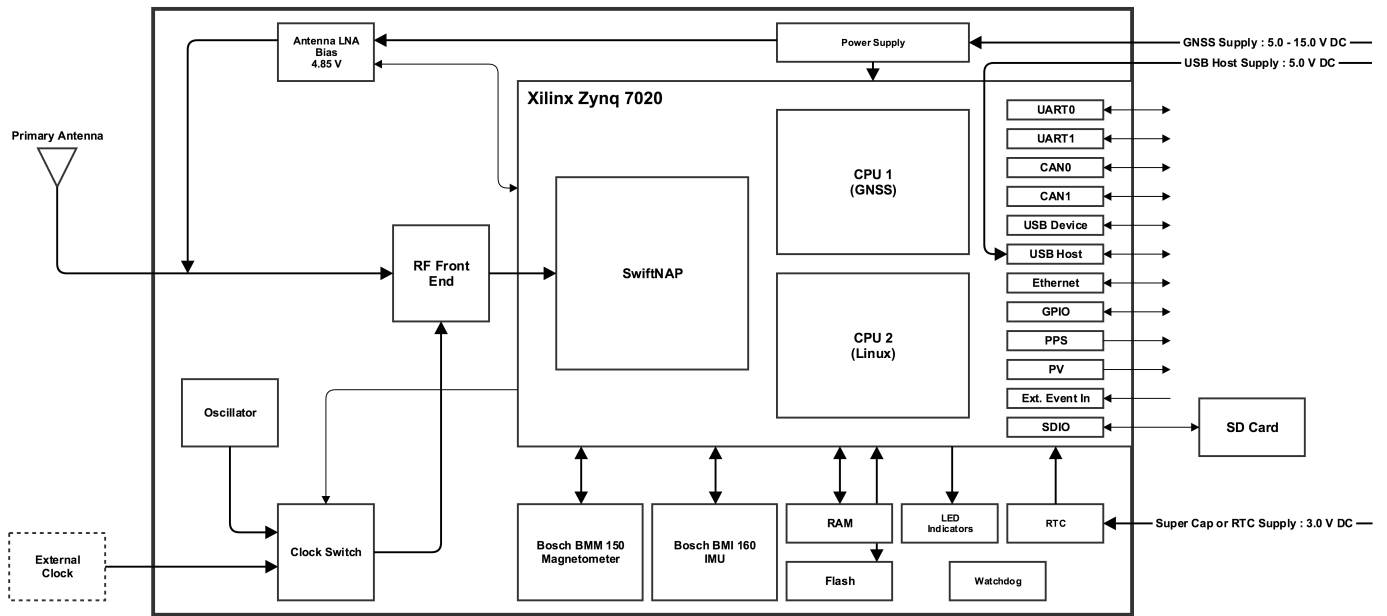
Antenna LNA Bias 4.85 V

Power Supply

GNSS Supply : 5.0 - 15.0 V DC

USB Host Supply : 5.0 V DC

Primary Antenna

Xilinx Zynq 7020

CPU 1 (GNSS)

UART0

UART1

CAN0

CAN1

USB Device

USB Host

Ethernet

GPIO

PPS

PV

Ext. Event In

SDIO

SwiftNAP

RF Front End

CPU 2 (Linux)

SD Card

Oscillator

External Clock

Clock Switch

Bosch BMM 150 Magnetometer

Bosch BMI 160 IMU

RAM

LED Indicators

RTC

Super Cap or RTC Supply : 3.0 V DC

Flash

Watchdog